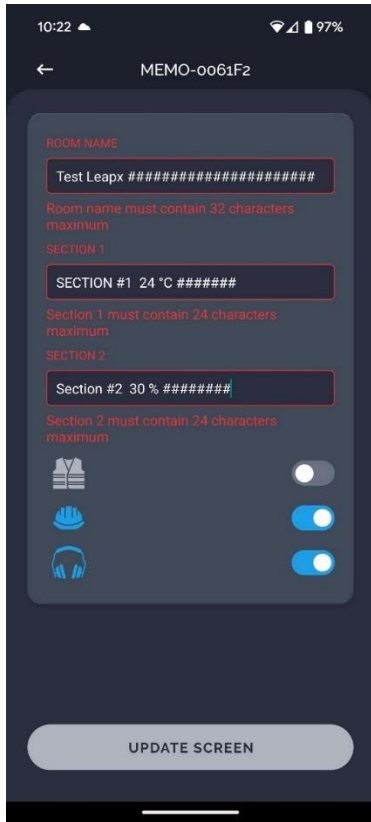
10:22

97%

MEMO-0061F2

ROOM NAME

Test Leapx #####################

Room name must contain 32 characters maximum

SECTION 1

SECTION #1 24 °C #######

Section 1 must contain 24 characters maximum

SECTION 2

Section #2 30 % ########

Section 2 must contain 24 characters maximum

UPDATE SCREEN